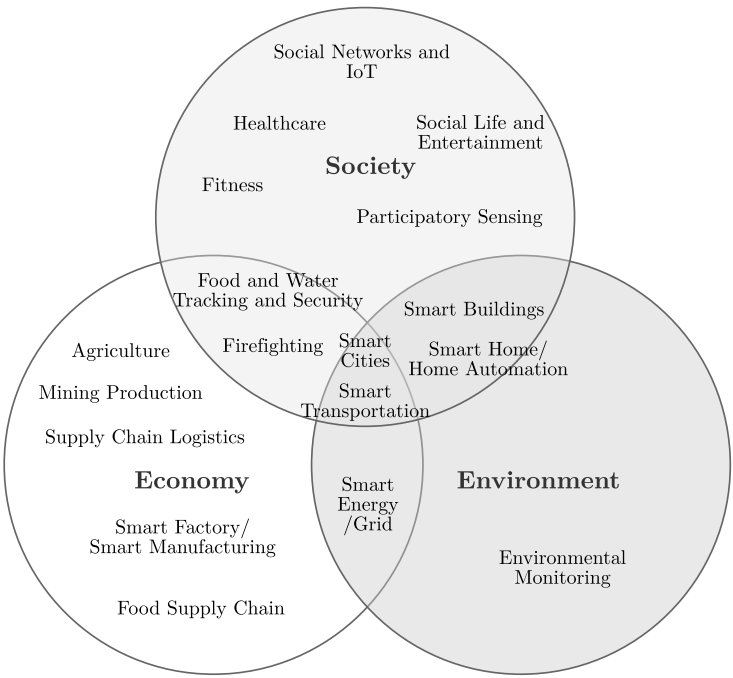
Social Networks and IoT

Healthcare

Social Life and Entertainment

Society

Fitness

Participatory Sensing

Food and Water Tracking and Security

Smart Buildings

Agriculture

Firefighting

Smart Cities

Smart Home/ Home Automation

Mining Production

Smart Transportation

Supply Chain Logistics

Economy

Smart Energy /Grid

Environment

Smart Factory/ Smart Manufacturing

Environmental Monitoring

Food Supply Chain